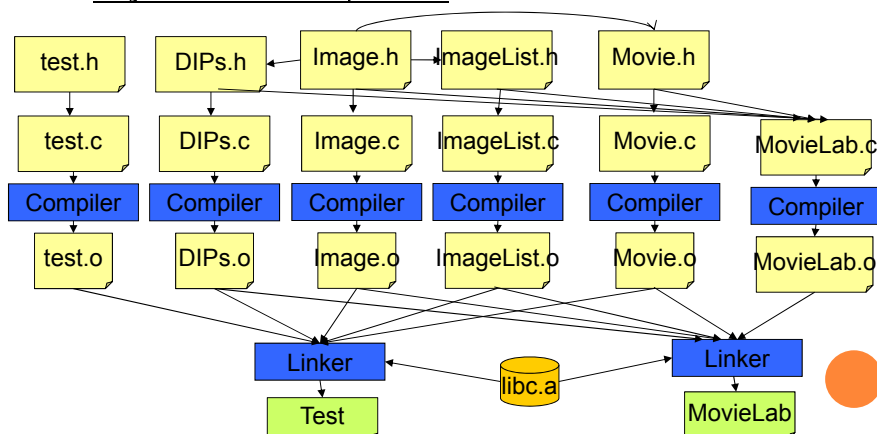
test.h
DIPs.h
Image.h
ImageList.h
Movie.h

test.c
DIPs.c
Image.c
ImageList.c
Movie.c
MovieLab.c

Compiler
Compiler
Compiler
Compiler
Compiler
Compiler

test.o
DIPs.o
Image.o
ImageList.o
Movie.o
MovieLab.o

Linker
libc.a
Linker

Test
MovieLab